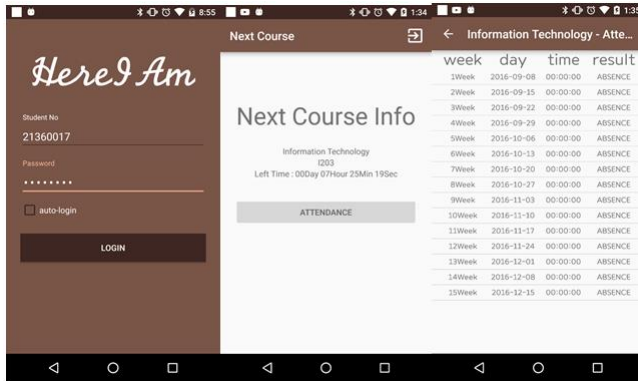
8:55

HereI Am

Student No
21360017
Password
••••••••
auto-login
LOGIN

1:34
Next Course

Next Course Info
Information Technology
I203
Left Time : 00Day 07Hour 25Min 19Sec
ATTENDANCE

1:3
Information Technology - Atte...

| week | day | time | result |
|---|---|---|---|
| 1Week | 2016-09-08 | 00:00:00 | ABSENCE |
| 2Week | 2016-09-15 | 00:00:00 | ABSENCE |
| 3Week | 2016-09-22 | 00:00:00 | ABSENCE |
| 4Week | 2016-09-29 | 00:00:00 | ABSENCE |
| 5Week | 2016-10-06 | 00:00:00 | ABSENCE |
| 6Week | 2016-10-13 | 00:00:00 | ABSENCE |
| 7Week | 2016-10-20 | 00:00:00 | ABSENCE |
| 8Week | 2016-10-27 | 00:00:00 | ABSENCE |
| 9Week | 2016-11-03 | 00:00:00 | ABSENCE |
| 10Week | 2016-11-10 | 00:00:00 | ABSENCE |
| 11Week | 2016-11-17 | 00:00:00 | ABSENCE |
| 12Week | 2016-11-24 | 00:00:00 | ABSENCE |
| 13Week | 2016-12-01 | 00:00:00 | ABSENCE |
| 14Week | 2016-12-08 | 00:00:00 | ABSENCE |
| 15Week | 2016-12-15 | 00:00:00 | ABSENCE |